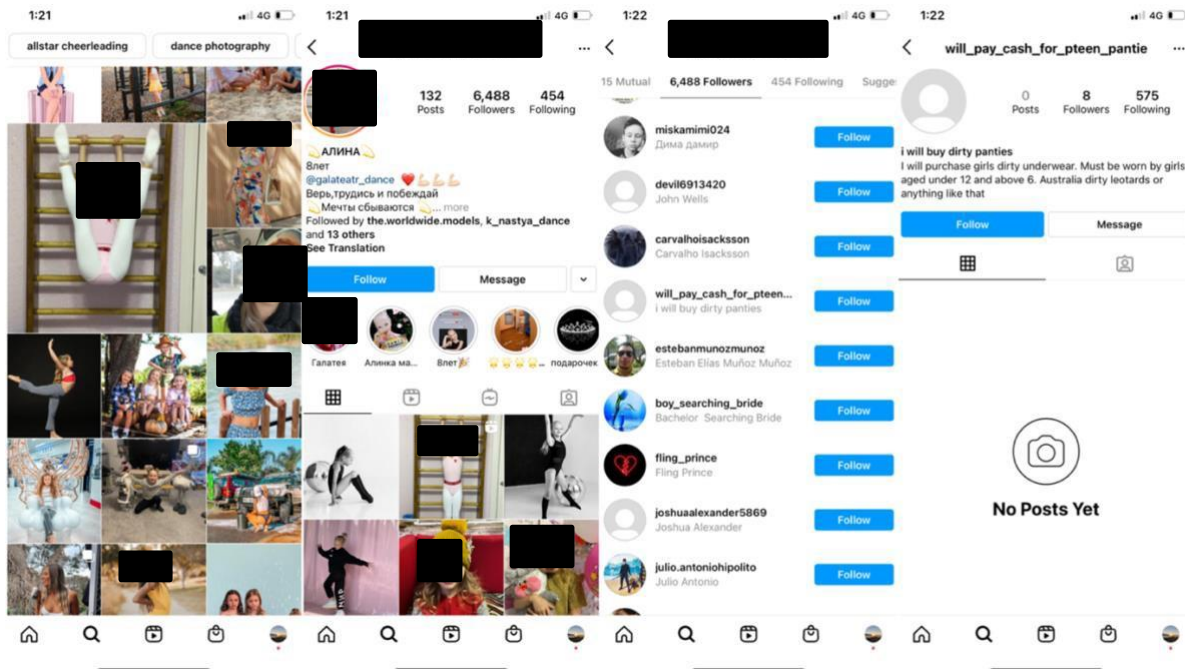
1:21 4G

allstar cheerleading dance photography

1:21 4G

132 Posts 6,488 Followers 454 Following

АЛИНА
Влет
@galateatr_dance ❤️💪💪💪
Верь,трудись и побеждай
Мечты сбываются ... more
Followed by the.worldwide.models, k_nastya_dance and 13 others
See Translation

Follow Message

Галатея Алинка ма... Влет подарочек

1:22 4G

15 Mutual 6,488 Followers 454 Following Sugge

miskamimi024
Дима дамир
Follow

devil6913420
John Wells
Follow

carvalhoisacksson
Carvalho Isacksson
Follow

will_pay_cash_for_pteen...
i will buy dirty panties
Follow

estebanmunozmunoz
Esteban Elías Muñoz Muñoz
Follow

boy_searching_bride
Bachelor Searching Bride
Follow

fling_prince
Fling Prince
Follow

joshuaalexander5869
Joshua Alexander
Follow

julio.antoniohipolito
Julio Antonio
Follow

1:22 4G

will_pay_cash_for_pteen_pantie

0 Posts 8 Followers 575 Following

i will buy dirty panties
I will purchase girls dirty underwear. Must be worn by girls aged under 12 and above 6. Australia dirty leotards or anything like that

Follow Message

No Posts Yet